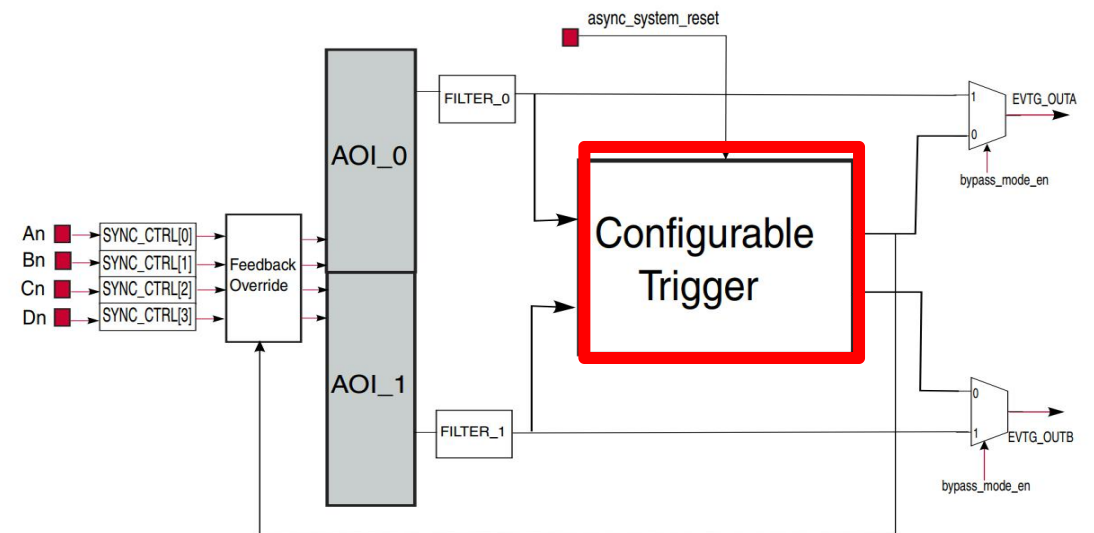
async_system_reset

FILTER_0

1
0
EVTG_OUTA
bypass_mode_en

AOI_0

An
Bn
Cn
Dn
SYNC_CTRL[0]
SYNC_CTRL[1]
SYNC_CTRL[2]
SYNC_CTRL[3]

Feedback Override

Configurable Trigger

AOI_1

FILTER_1

0
1
EVTG_OUTB
bypass_mode_en